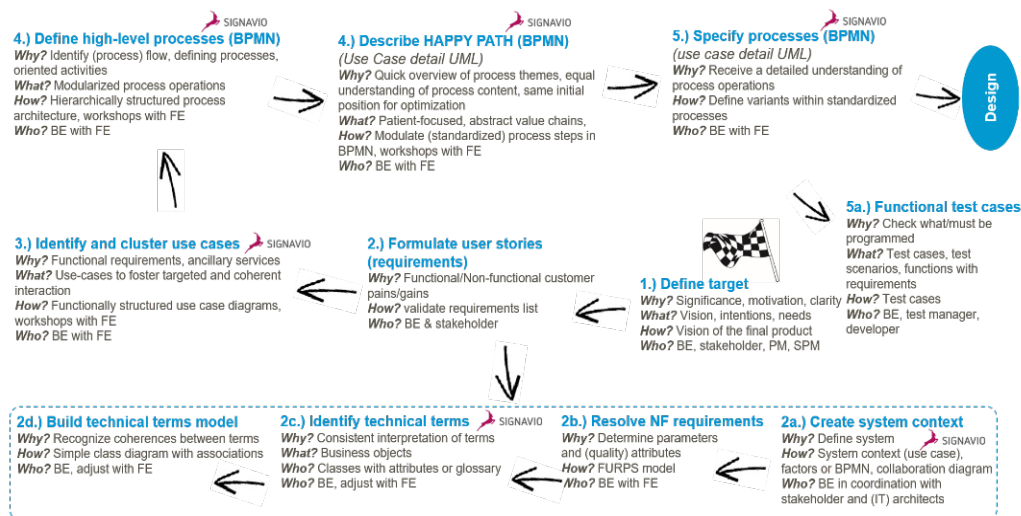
4.) Define high-level processes (BPMN) SIGNAVIO
Why? Identify (process) flow, defining processes, oriented activities
What? Modularized process operations
How? Hierarchically structured process architecture, workshops with FE
Who? BE with FE

4.) Describe HAPPY PATH (BPMN) SIGNAVIO
(Use Case detail UML)
Why? Quick overview of process themes, equal understanding of process content, same initial position for optimization
What? Patient-focused, abstract value chains,
How? Modulate (standardized) process steps in BPMN, workshops with FE
Who? BE with FE

5.) Specify processes (BPMN) SIGNAVIO
(use case detail UML)
Why? Receive a detailed understanding of process operations
How? Define variants within standardized processes
Who? BE with FE

Design

3.) Identify and cluster use cases SIGNAVIO
Why? Functional requirements, ancillary services
What? Use-cases to foster targeted and coherent interaction
How? Functionally structured use case diagrams, workshops with FE
Who? BE with FE

2.) Formulate user stories (requirements)
Why? Functional/Non-functional customer pains/gains
How? validate requirements list
Who? BE & stakeholder

1.) Define target
Why? Significance, motivation, clarity
What? Vision, intentions, needs
How? Vision of the final product
Who? BE, stakeholder, PM, SPM

5a.) Functional test cases
Why? Check what/must be programmed
What? Test cases, test scenarios, functions with requirements
How? Test cases
Who? BE, test manager, developer

2d.) Build technical terms model
Why? Recognize coherences between terms
How? Simple class diagram with associations
Who? BE, adjust with FE

2c.) Identify technical terms SIGNAVIO
Why? Consistent interpretation of terms
What? Business objects
How? Classes with attributes or glossary
Who? BE, adjust with FE

2b.) Resolve NF requirements
Why? Determine parameters and (quality) attributes
How? FURPS model
Who? BE with FE

2a.) Create system context
SIGNAVIO
Why? Define system
How? System context (use case), factors or BPMN, collaboration diagram
Who? BE in coordination with stakeholder and (IT) architects